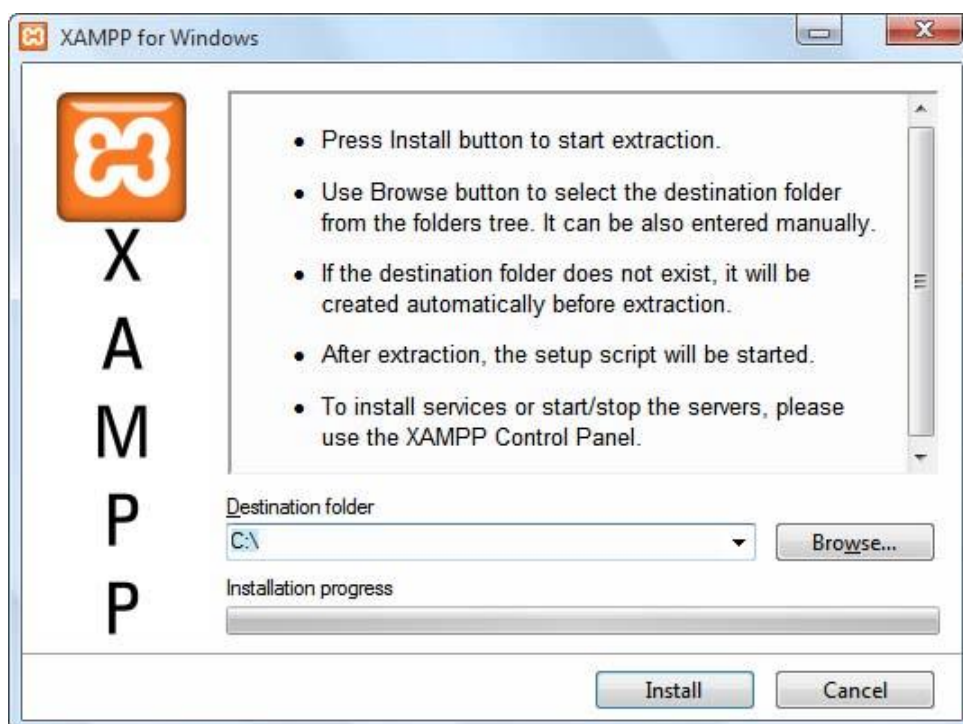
XAMPP for Windows

X
A
M
P
P

• Press Install button to start extraction.
• Use Browse button to select the destination folder from the folders tree. It can be also entered manually.
• If the destination folder does not exist, it will be created automatically before extraction.
• After extraction, the setup script will be started.
• To install services or start/stop the servers, please use the XAMPP Control Panel.

Destination folder
C:\
Browse...
Installation progress

Install
Cancel